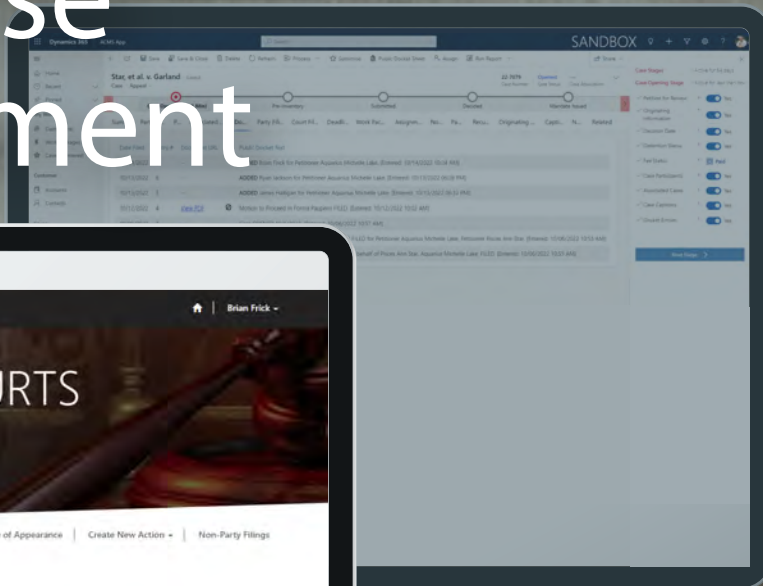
se
ment

Dynamics 365 ACMS App
SANDBOX
Star, et al. v. Garland
Case · Appeal
Pre-inventory
Submitted
Decided
Mandate Issued
Party Filt... Court Fil... Deadli... Work Pac... Assignm... No... Pa... Recu... Originating... Capti... N... Related
Case Stages
Case Opening Stage
Method for Receipt
Originating Information
Decision Date
Detention Status
Fee Status
Case Participants
Associated Cases
Case Opinions
Docket Entries
Next Stage
View PDF
Motion to Proceed in Forma Pauperis

Brian Frick
RTS
of Appearance | Create New Action | Non-Party Filings